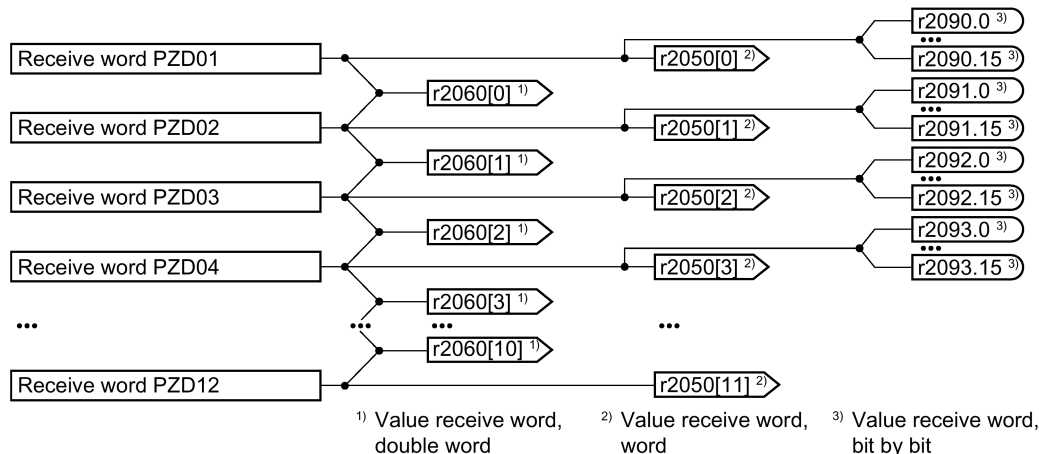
r2090.0 $^{3)}$
•••
Receive word PZD01
r2050[0] $^{2)}$
r2090.15 $^{3)}$
r2060[0] $^{1)}$
r2091.0 $^{3)}$
•••
Receive word PZD02
r2050[1] $^{2)}$
r2091.15 $^{3)}$
r2060[1] $^{1)}$
r2092.0 $^{3)}$
•••
Receive word PZD03
r2050[2] $^{2)}$
r2092.15 $^{3)}$
r2060[2] $^{1)}$
r2093.0 $^{3)}$
•••
Receive word PZD04
r2050[3] $^{2)}$
r2093.15 $^{3)}$
r2060[3] $^{1)}$
•••
•••
•••
•••
r2060[10] $^{1)}$
Receive word PZD12
r2050[11] $^{2)}$

$^{1)}$ Value receive word, double word
$^{2)}$ Value receive word, word
$^{3)}$ Value receive word, bit by bit